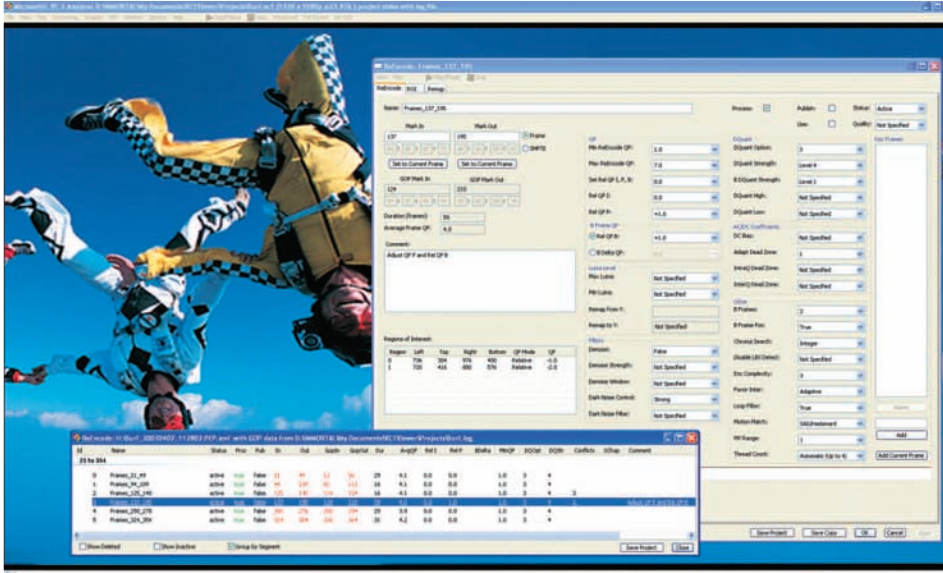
ReEncode: Frames_137_195

ReEncode

Name: Frames_137_195

Mark In
137
Mark Out
195
Frame
SMPTE
Set to Current Frame
Set to Current Frame
GOP Mark In
124
GOP Mark Out
233
Duration (Frames): 59
Average Frame QP: 4.0

Comment:
Adjust QP P and Ref QP B

QP
Min ReEncode QP: 1.0
Max ReEncode QP: 7.0
Set Ref QP I, P, B: 0.0
Ref QP I: 0.0
Ref QP P: +1.0
B Frame QP
Ref QP B: +1.0
B Delta QP:

Luma Level
Max Luma: Not Specified
Min Luma: Not Specified
Remap From Y:
Remap to Y: Not Specified

Filters
Denoise: False
Denoise Strength: Not Specified
Denoise Window: Not Specified
Dark Noise Control: Strong
Dark Noise Filter: Not Specified

Regions of Interest:

| Region | Left | Top | Right | Bottom | QP Mode | QP |
|---|---|---|---|---|---|---|
| 0 | 736 | 304 | 976 | 400 | Relative | -1.0 |
| 1 | 720 | 416 | 880 | 576 | Relative | -2.0 |

Preview: Publish: Use:
Status: Active
Quality: Not Specified

DQuant
DQuant Option: 3
DQuant Strength: Level 4
B DQuant Strength: Level 2
DQuant High: Not Specified
DQuant Low: Not Specified

AC/DC Coefficients
DC Bias: Not Specified
Adapt Dead Zone: 1
Intra Q Dead Zone: Not Specified
Inter Q Dead Zone: Not Specified

Other
B Frames: 2
B Frame Fix: True
Chroma Search: Integer
Disable LBI Detect: Not Specified
Enc Complexity: 3
Favor Intra: Adaptive
Loop Filter: True
Motion Match: SADHadamard
MV Range: 1
Thread Count: Automatic (Up to 4)

Key Frames
Delete
Add
Add Current Frame

Save Project
Save Copy
OK
Cancel

| Id | Name | Status | Proc | Pub | In | Out | GopIn | GopOut | Dur | AvgQP | Ref I | Ref P | RDelta | MinQP | DQOpt | DQStr | Conflicts | DChap | Comment |
|---|---|---|---|---|---|---|---|---|---|---|---|---|---|---|---|---|---|---|---|
| 0 | Frames_21_49 | active | true | False | 21 | 49 |  |  | 29 | 4.1 | 0.0 | 0.0 |  | 1.0 | 3 | 4 |  |  |  |
| 1 | Frames_94_109 | active | true | False | 94 | 109 |  |  | 16 | 4.1 | 0.0 | 0.0 |  | 1.0 | 3 | 4 |  |  |  |
| 2 | Frames_125_140 | active | true | False | 125 | 140 |  |  | 16 | 4.1 | 0.0 | 0.0 |  | 1.0 | 3 | 4 | 3 |  |  |
| 3 | Frames_137_195 | active | true | False | 137 | 195 | 124 | 233 | 59 | 4.0 | 0.0 | 1.0 |  | 1.0 | 3 | 4 |  |  | Adjust QP P and Ref QP B |
| 4 | Frames_250_278 | active | true | False | 250 | 278 |  |  | 29 | 3.9 | 0.0 | 0.0 |  | 1.0 | 3 | 4 |  |  |  |
| 5 | Frames_324_354 | active | true | False | 324 | 354 |  |  | 31 | 4.2 | 0.0 | 0.0 |  | 1.0 | 3 | 4 |  |  |  |

Show Deleted
Show Inactive
Group by Segment
Save Project
Close